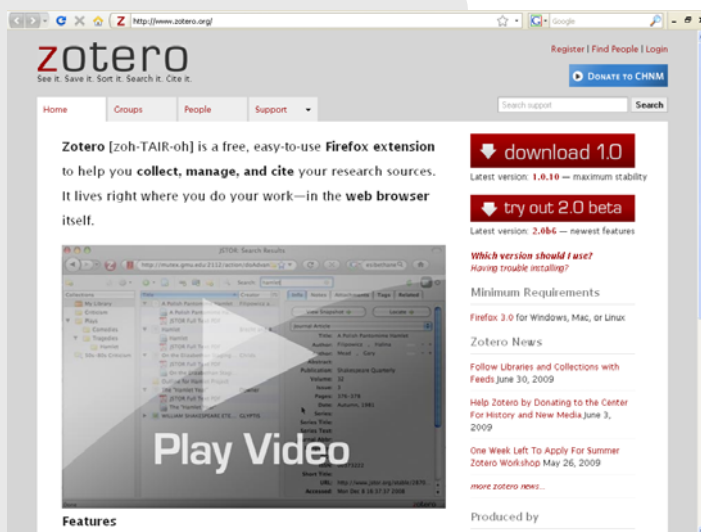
http://www.zotero.org/

Google

zotero
See it. Save it. Sort it. Search it. Cite it.

Register | Find People | Login

DONATE TO CHNM

Home | Groups | People | Support

Search support | Search

**Zotero** [zoh-TAIR-oh] is a free, easy-to-use **Firefox extension** to help you **collect, manage, and cite** your research sources. It lives right where you do your work—in the **web browser** itself.

Play Video

Features

download 1.0
Latest version: 1.0.10 — maximum stability

try out 2.0 beta
Latest version: 2.0b6 — newest features

Which version should I use?
Having trouble installing?

Minimum Requirements

Firefox 3.0 for Windows, Mac, or Linux

Zotero News

Follow Libraries and Collections with Feeds June 30, 2009

Help Zotero by Donating to the Center For History and New Media June 3, 2009

One Week Left To Apply For Summer Zotero Workshop May 26, 2009

more zotero news...

Produced by